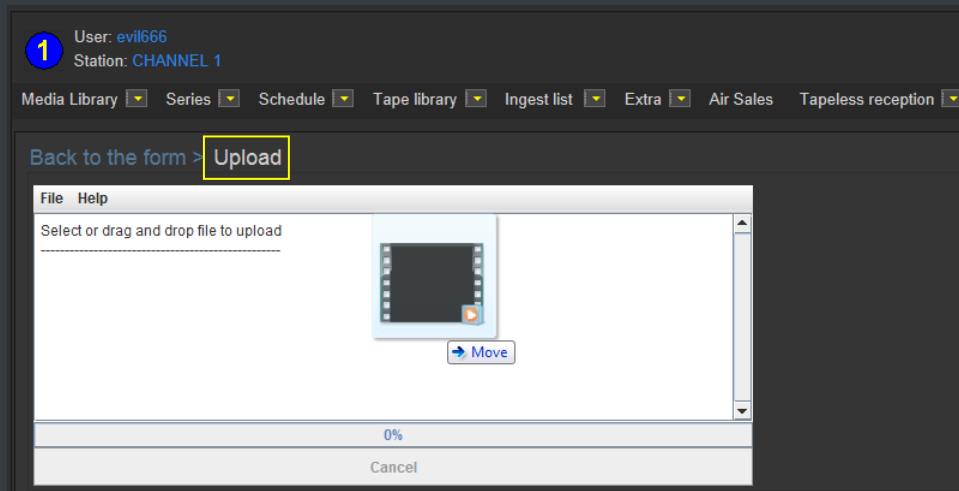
1

User: evil666
Station: CHANNEL 1

Media Library
Series
Schedule
Tape library
Ingest list
Extra
Air Sales
Tapeless reception

Back to the form > Upload

File Help

Select or drag and drop file to upload
------------------------------------------------

Move

0%

Cancel